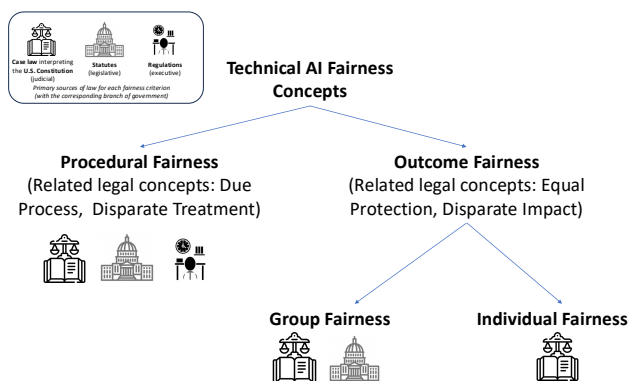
Case law interpreting the U.S. Constitution (judicial)

Statutes (legislative)

Regulations (executive)

Primary sources of law for each fairness criterion (with the corresponding branch of government)

Technical AI Fairness Concepts

Procedural Fairness
(Related legal concepts: Due Process, Disparate Treatment)

Outcome Fairness
(Related legal concepts: Equal Protection, Disparate Impact)

Group Fairness

Individual Fairness